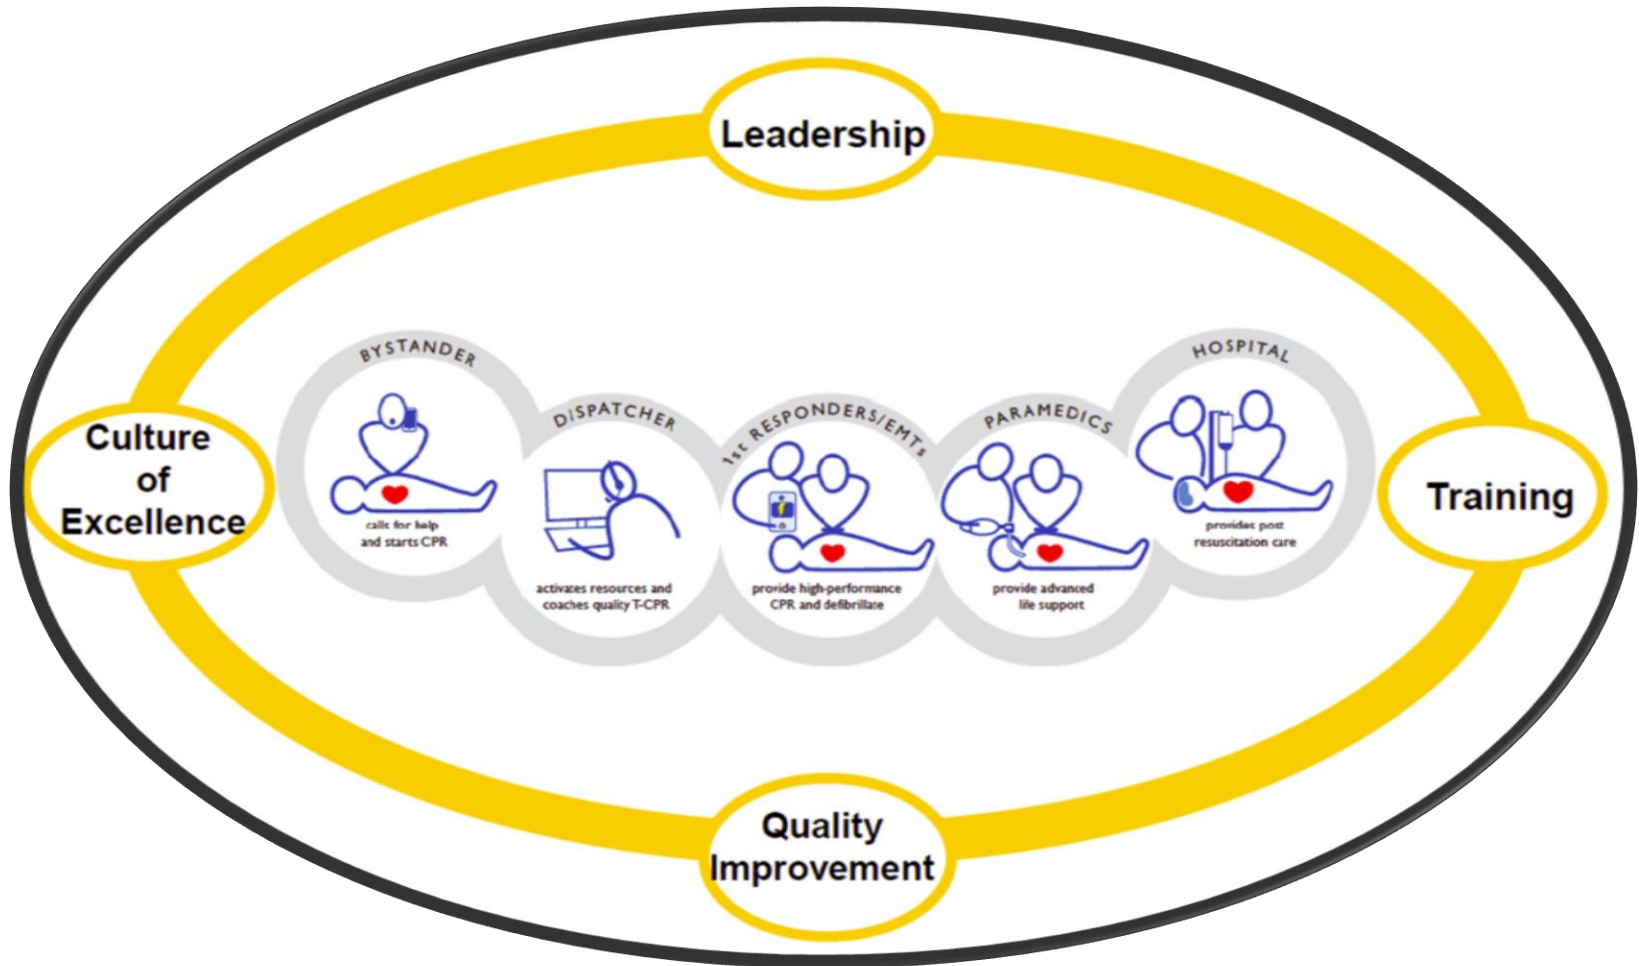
Leadership

Culture of Excellence

Training

Quality Improvement

BYSTANDER
calls for help and starts CPR

DISPATCHER
activates resources and coaches quality T-CPR

1st RESPONDERS/EMTs
provide high-performance CPR and defibrillate

PARAMEDICS
provide advanced life support

HOSPITAL
provides post resuscitation care